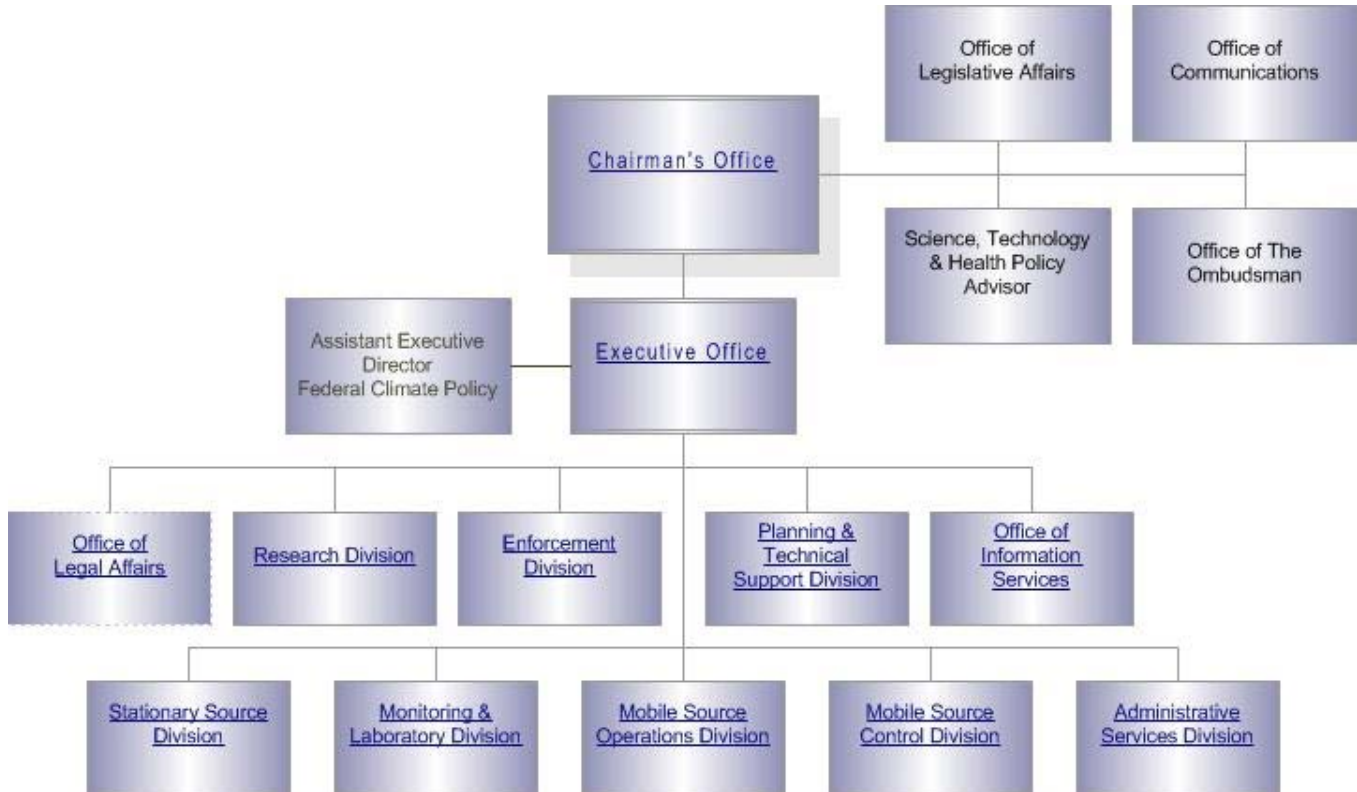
Office of Legislative Affairs

Office of Communications

Chairman's Office

Science, Technology & Health Policy Advisor

Office of The Ombudsman

Assistant Executive Director Federal Climate Policy

Executive Office

Office of Legal Affairs

Research Division

Enforcement Division

Planning & Technical Support Division

Office of Information Services

Stationary Source Division

Monitoring & Laboratory Division

Mobile Source Operations Division

Mobile Source Control Division

Administrative Services Division